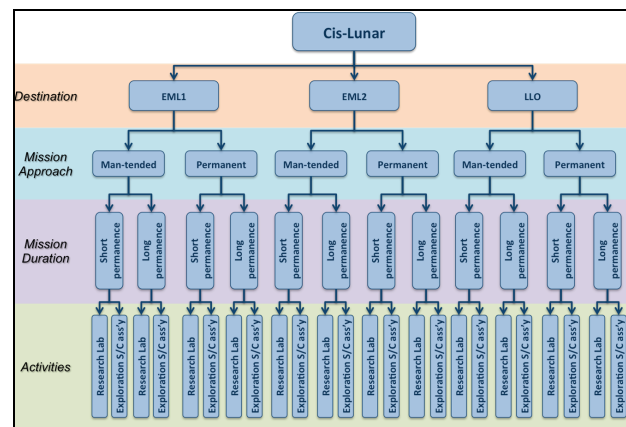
Cis-Lunar

Destination

EML1

EML2

LLO

Mission Approach

Man-tended

Permanent

Man-tended

Permanent

Man-tended

Permanent

Mission Duration

Short permanence

Long permanence

Short permanence

Long permanence

Short permanence

Long permanence

Short permanence

Long permanence

Short permanence

Long permanence

Short permanence

Long permanence

Activities

Research Lab

Exploration S/C ass'y

Research Lab

Exploration S/C ass'y

Research Lab

Exploration S/C ass'y

Research Lab

Exploration S/C ass'y

Research Lab

Exploration S/C ass'y

Research Lab

Exploration S/C ass'y

Research Lab

Exploration S/C ass'y

Research Lab

Exploration S/C ass'y

Research Lab

Exploration S/C ass'y

Research Lab

Exploration S/C ass'y

Research Lab

Exploration S/C ass'y

Research Lab

Exploration S/C ass'y